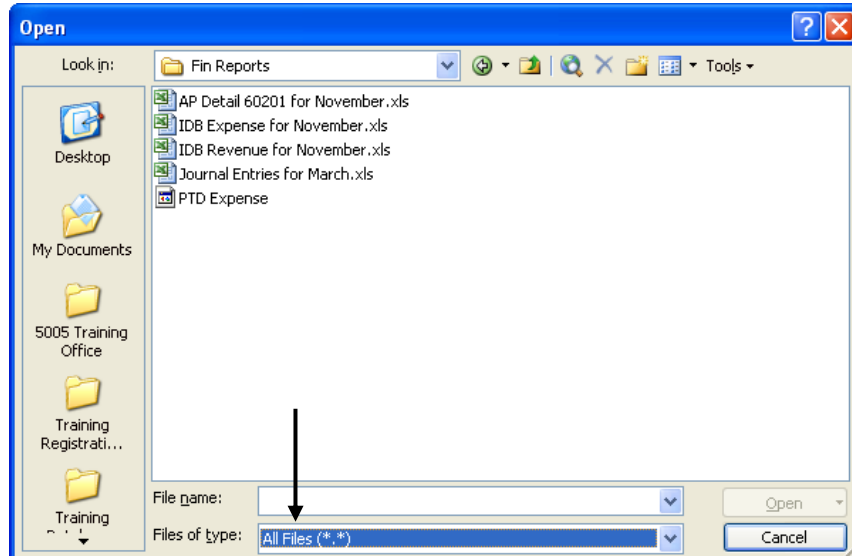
Open

Look in: Fin Reports

Tools

AP Detail 60201 for November.xls
IDB Expense for November.xls
IDB Revenue for November.xls
Journal Entries for March.xls
PTD Expense

Desktop

My Documents

5005 Training Office

Training Registrati...

Training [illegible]

File name:

Files of type: All Files (*.*)

Open

Cancel